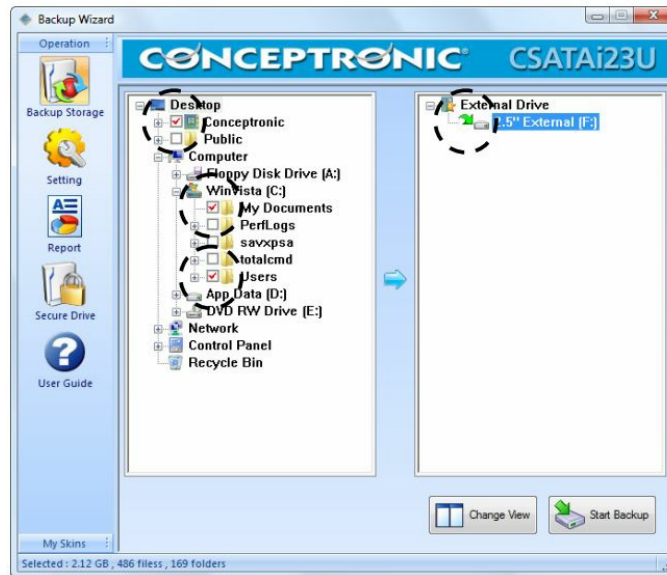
Backup Wizard

Operation

Backup Storage

Setting

Report

Secure Drive

User Guide

My Skins

CONCEPTRONIC® CSATAi23U

Desktop
Conceptronic
Public
Computer
Floppy Disk Drive (A:)
WinVista (C:)
My Documents
PerfLogs
savxpsa
totalcmd
Users
App Data (D:)
DVD RW Drive (E:)
Network
Control Panel
Recycle Bin

External Drive
2.5" External (F:)

Change View

Start Backup

Selected : 2.12 GB , 486 filess , 169 folders